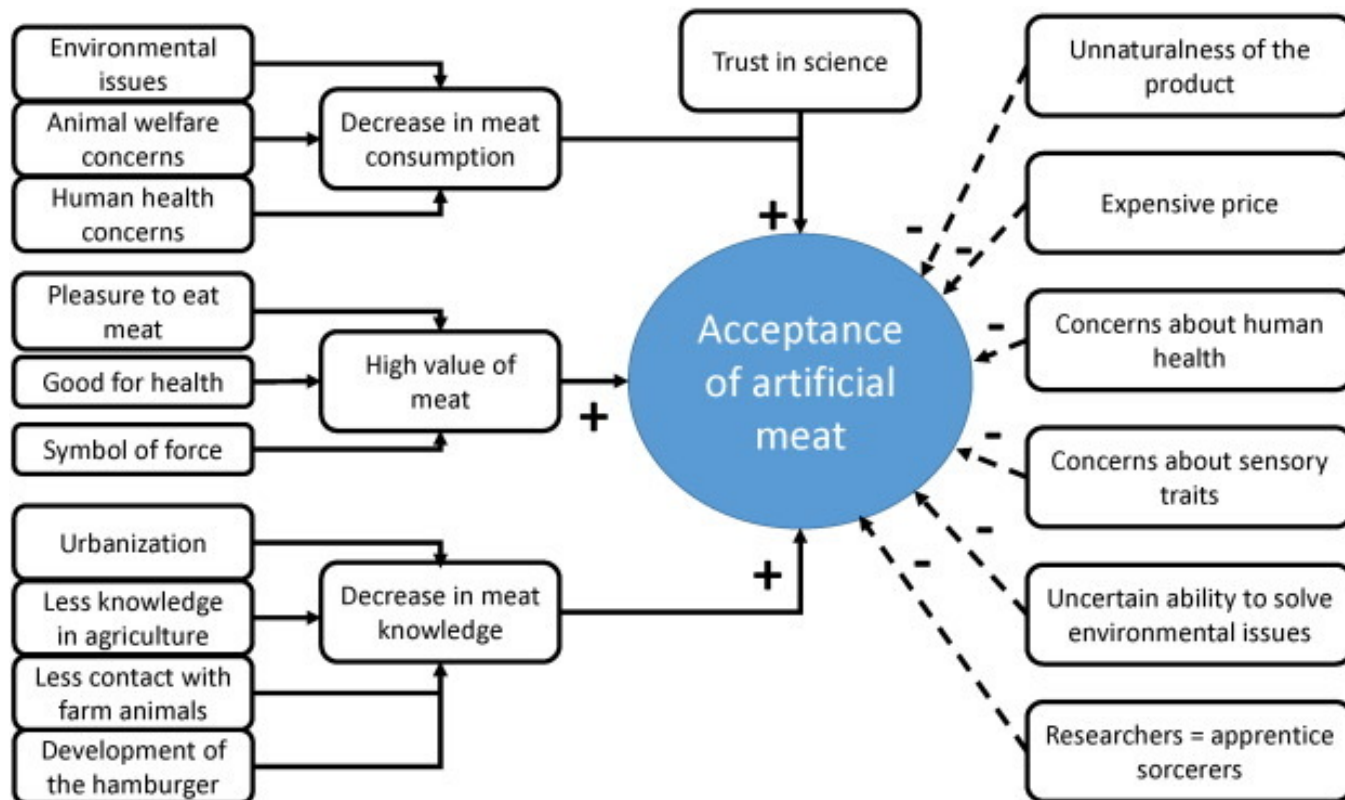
Environmental issues

Animal welfare concerns

Human health concerns

Decrease in meat consumption

Trust in science

Unnaturalness of the product

Expensive price

Pleasure to eat meat

Good for health

Symbol of force

High value of meat

Acceptance of artificial meat

Concerns about human health

Concerns about sensory traits

Urbanization

Less knowledge in agriculture

Less contact with farm animals

Development of the hamburger

Decrease in meat knowledge

Uncertain ability to solve environmental issues

Researchers = apprentice sorcerers

+

+

+

-

-

-

-

-

-